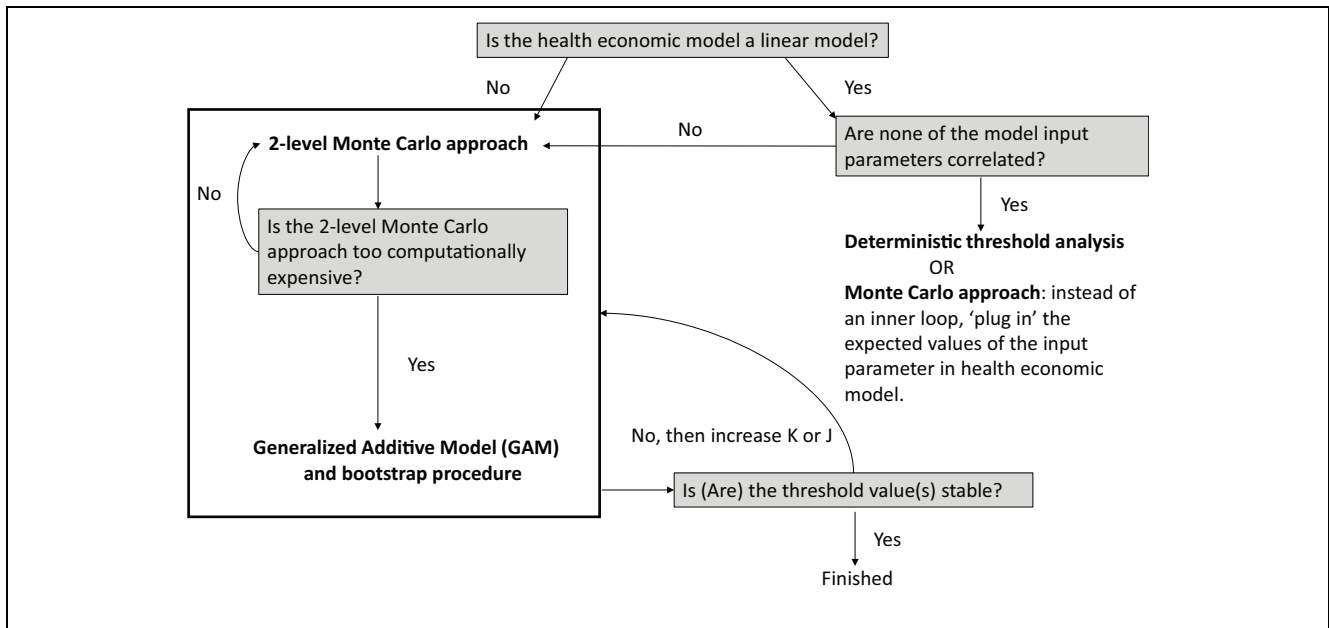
Is the health economic model a linear model?

No

Yes

2-level Monte Carlo approach

No

Are none of the model input parameters correlated?

No

Is the 2-level Monte Carlo approach too computationally expensive?

Yes

Deterministic threshold analysis
OR
Monte Carlo approach: instead of an inner loop, 'plug in' the expected values of the input parameter in health economic model.

Yes

No, then increase K or J

Generalized Additive Model (GAM) and bootstrap procedure

Is (Are) the threshold value(s) stable?

Yes

Finished